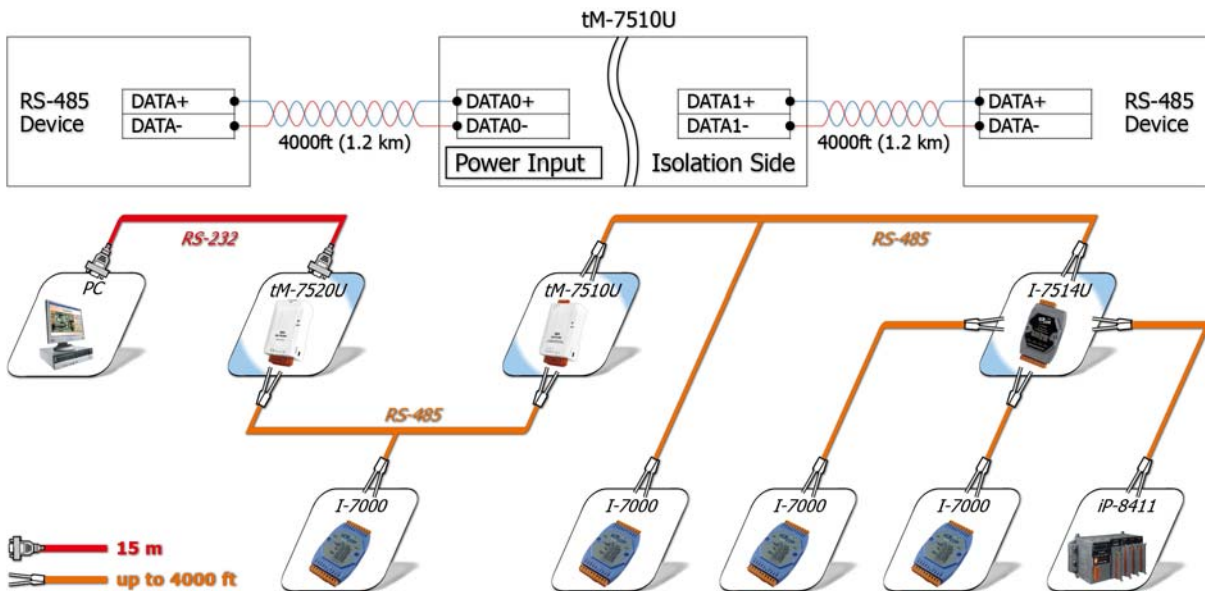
tM-7510U

RS-485 Device

DATA+
DATA-

4000ft (1.2 km)

DATA0+
DATA0-

Power Input

DATA1+
DATA1-

Isolation Side

4000ft (1.2 km)

DATA+
DATA-

RS-485 Device

RS-232

PC

tM-7520U

tM-7510U

RS-485

I-7514U

RS-485

I-7000

I-7000

I-7000

I-7000

iP-8411

15 m

up to 4000 ft